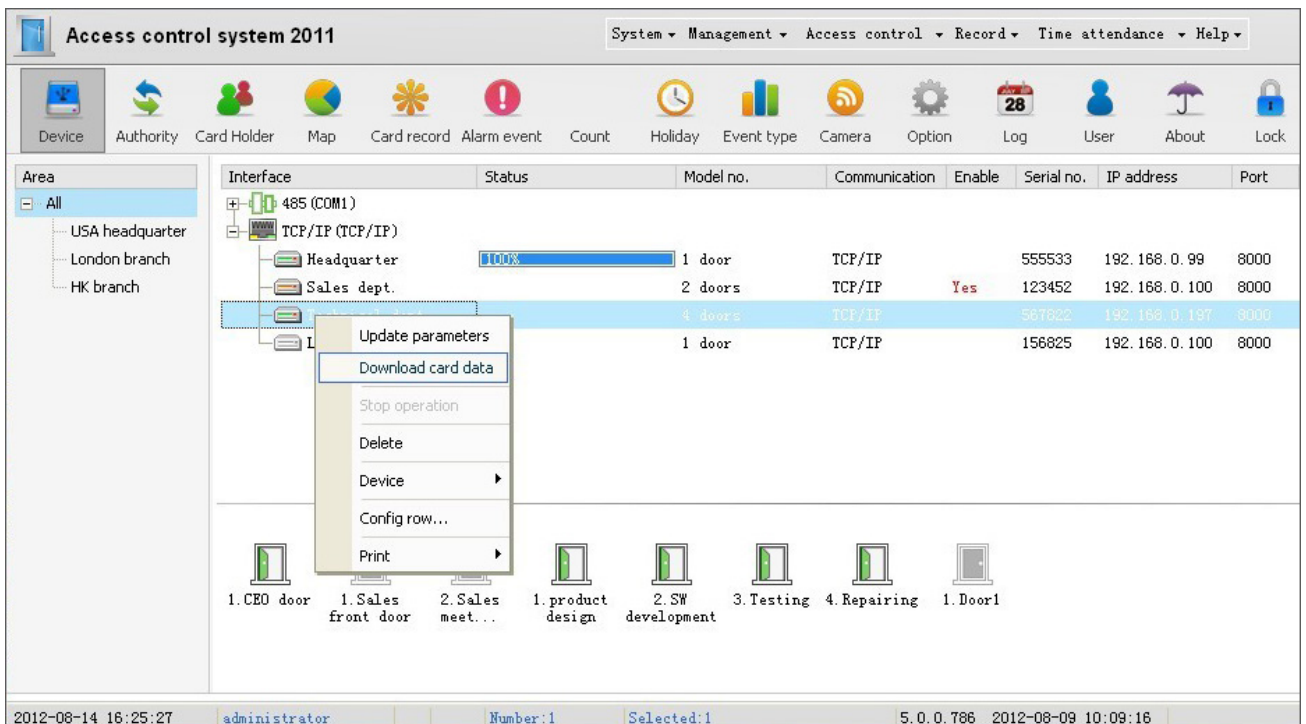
Access control system 2011

System ▾ Management ▾ Access control ▾ Record ▾ Time attendance ▾ Help ▾

Device Authority Card Holder Map Card record Alarm event Count Holiday Event type Camera Option 28 Log User About Lock

Area
⊟ All
USA headquarter
London branch
HK branch

| Interface | Status | Model no. | Communication | Enable | Serial no. | IP address | Port |
|---|---|---|---|---|---|---|---|
| 485 (COM1) | | | | | | | |
| TCP/IP (TCP/IP) | | | | | | | |
| Headquarter | 100% | 1 door | TCP/IP | | 555533 | 192.168.0.99 | 8000 |
| Sales dept. | | 2 doors | TCP/IP | Yes | 123452 | 192.168.0.100 | 8000 |
| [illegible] | | 4 doors | TCP/IP | | 567822 | 192.168.0.197 | 8000 |
| L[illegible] | | 1 door | TCP/IP | | 156825 | 192.168.0.100 | 8000 |

Update parameters
Download card data
Stop operation
Delete
Device
Config row...
Print

1.CEO door 1.Sales front door 2.Sales meet... 1.product design 2.SW development 3.Testing 4.Repairing 1.Door1

2012-08-14 16:25:27 administrator Number:1 Selected:1 5.0.0.786 2012-08-09 10:09:16